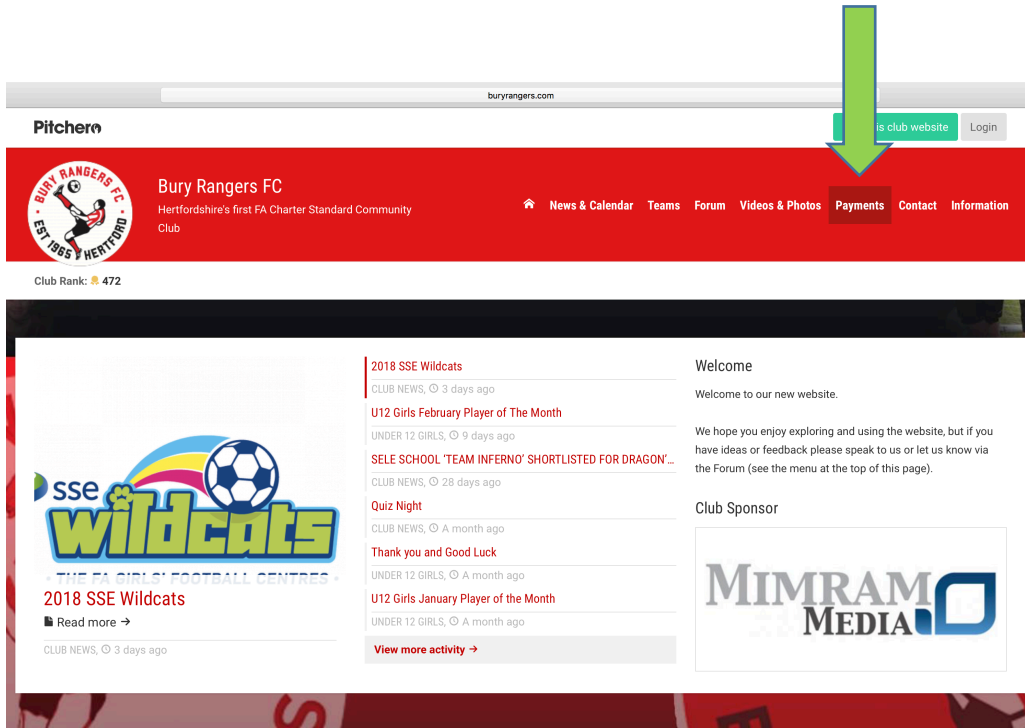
buryrangers.com

Pitchero

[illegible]is club website Login

BURY RANGERS FC EST 1965 HERTFORD

Bury Rangers FC
Hertfordshire's first FA Charter Standard Community Club

News & Calendar Teams Forum Videos & Photos Payments Contact Information

Club Rank: 472

sse wildcats
THE FA GIRLS' FOOTBALL CENTRES

2018 SSE Wildcats
Read more →
CLUB NEWS, 3 days ago

2018 SSE Wildcats
CLUB NEWS, 3 days ago
U12 Girls February Player of The Month
UNDER 12 GIRLS, 9 days ago
SELE SCHOOL 'TEAM INFERNO' SHORTLISTED FOR DRAGON'...
CLUB NEWS, 28 days ago
Quiz Night
CLUB NEWS, A month ago
Thank you and Good Luck
UNDER 12 GIRLS, A month ago
U12 Girls January Player of the Month
UNDER 12 GIRLS, A month ago
View more activity →

Welcome
Welcome to our new website.

We hope you enjoy exploring and using the website, but if you have ideas or feedback please speak to us or let us know via the Forum (see the menu at the top of this page).

Club Sponsor
MIMRAM MEDIA